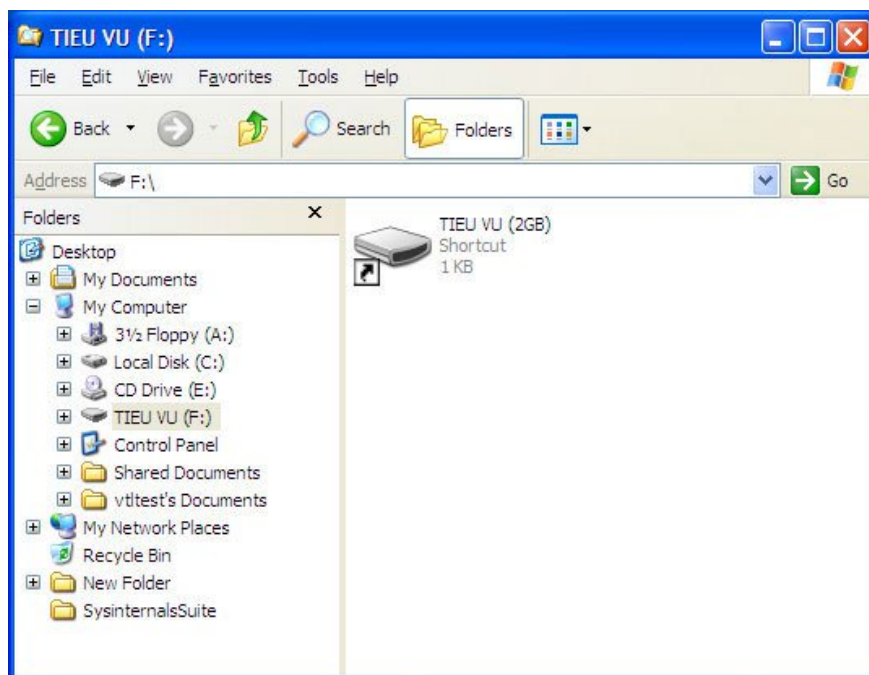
TIEU VU (F:)

File Edit View Favorites Tools Help

Back Search Folders

Address F:\

Go

Folders ×

Desktop
My Documents
My Computer
3½ Floppy (A:)
Local Disk (C:)
CD Drive (E:)
TIEU VU (F:)
Control Panel
Shared Documents
vtltest's Documents
My Network Places
Recycle Bin
New Folder
SysinternalsSuite

TIEU VU (2GB)
Shortcut
1 KB